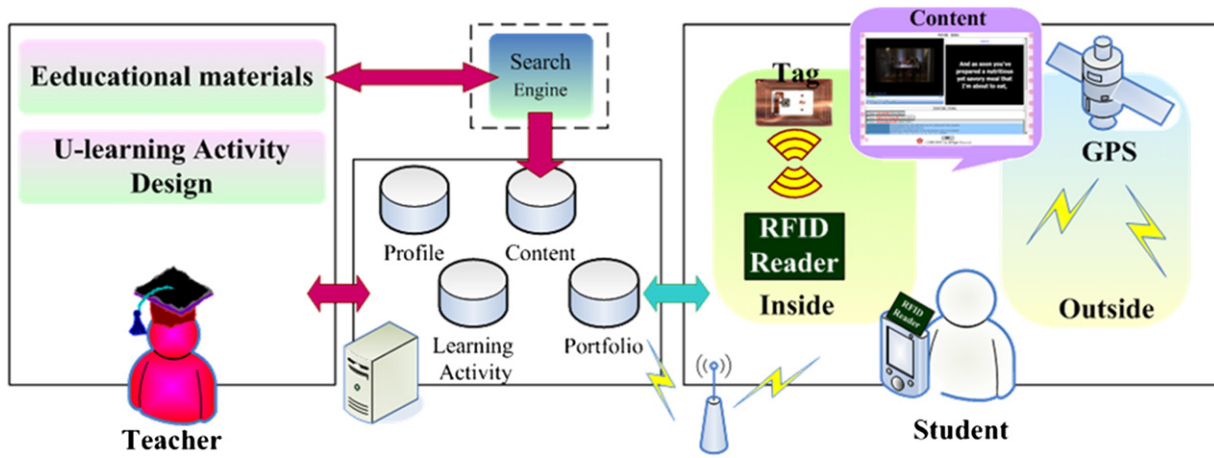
Eeducational materials

U-learning Activity Design

Teacher

Search Engine

Profile

Content

Learning Activity

Portfolio

Tag

RFID Reader

Inside

Content

And as soon you've prepared a nutritious yet savory meal that I'm about to eat,

GPS

Outside

RFID Reader

Student